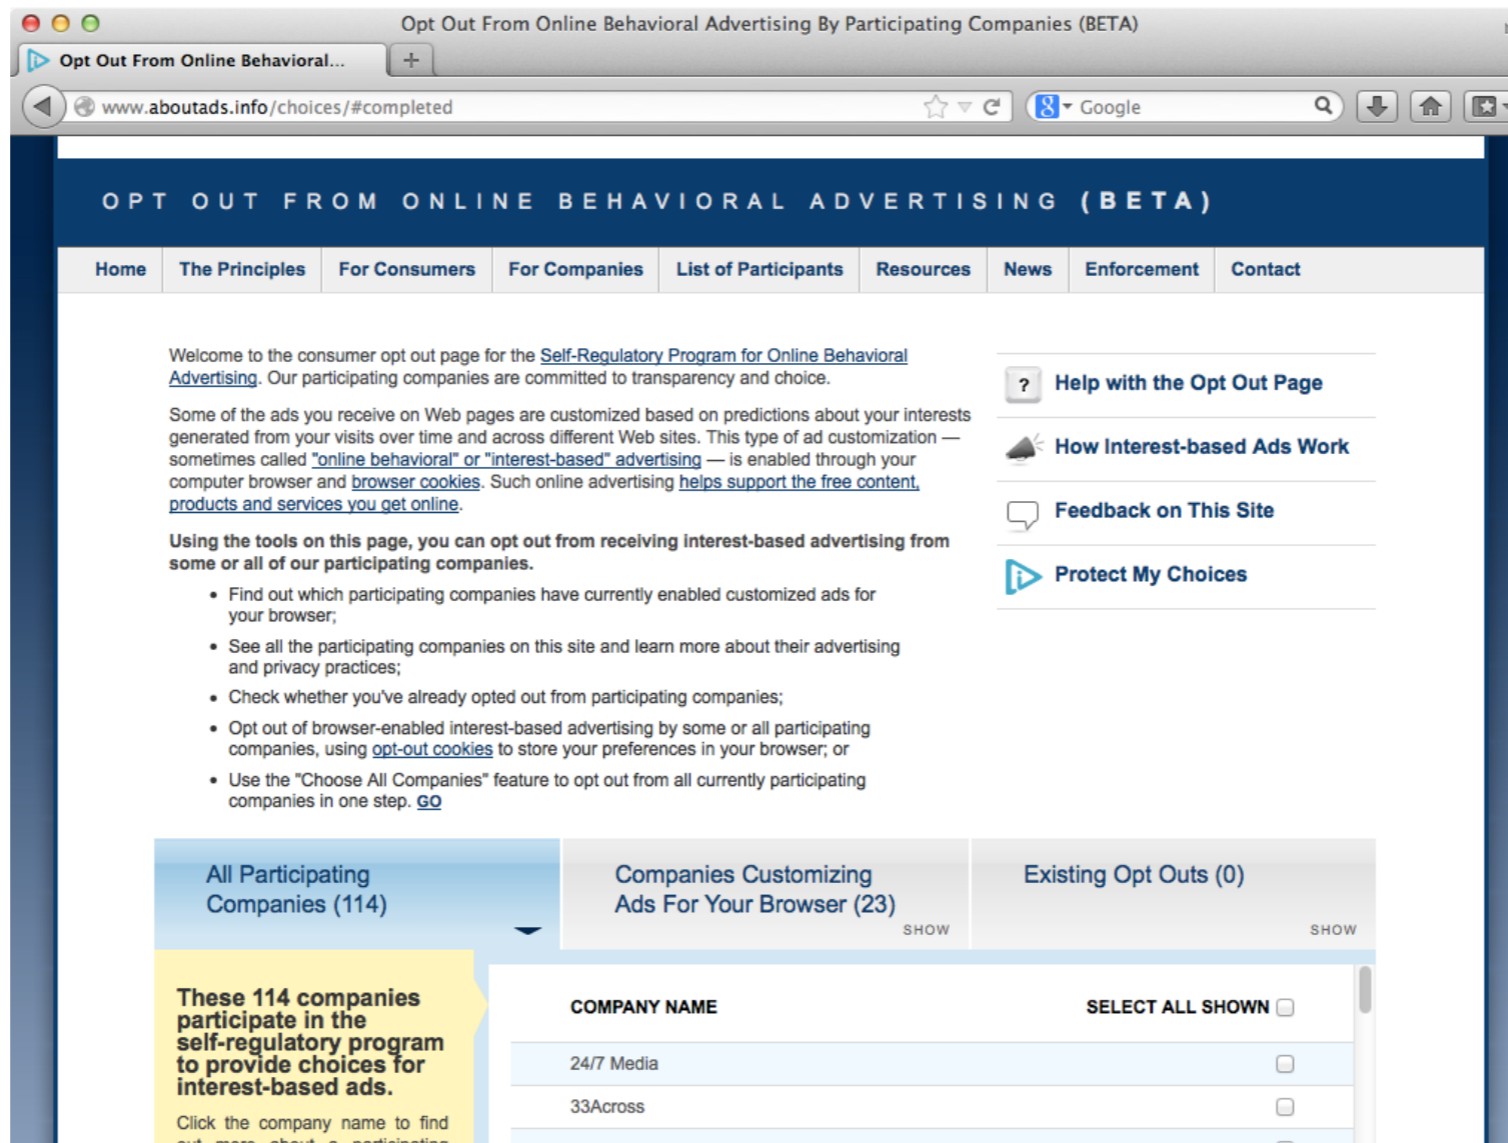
Opt Out From Online Behavioral Advertising By Participating Companies (BETA)

Opt Out From Online Behavioral...

www.aboutads.info/choices/#completed

Google

OPT OUT FROM ONLINE BEHAVIORAL ADVERTISING (BETA)

Home | The Principles | For Consumers | For Companies | List of Participants | Resources | News | Enforcement | Contact

Welcome to the consumer opt out page for the Self-Regulatory Program for Online Behavioral Advertising. Our participating companies are committed to transparency and choice.

Some of the ads you receive on Web pages are customized based on predictions about your interests generated from your visits over time and across different Web sites. This type of ad customization — sometimes called "online behavioral" or "interest-based" advertising — is enabled through your computer browser and browser cookies. Such online advertising helps support the free content, products and services you get online.

Using the tools on this page, you can opt out from receiving interest-based advertising from some or all of our participating companies.

- Find out which participating companies have currently enabled customized ads for your browser;
- See all the participating companies on this site and learn more about their advertising and privacy practices;
- Check whether you've already opted out from participating companies;
- Opt out of browser-enabled interest-based advertising by some or all participating companies, using opt-out cookies to store your preferences in your browser; or
- Use the "Choose All Companies" feature to opt out from all currently participating companies in one step. GO

? Help with the Opt Out Page

How Interest-based Ads Work

Feedback on This Site

Protect My Choices

All Participating Companies (114)

Companies Customizing Ads For Your Browser (23)
SHOW

Existing Opt Outs (0)
SHOW

These 114 companies participate in the self-regulatory program to provide choices for interest-based ads.

Click the company name to find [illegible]

| COMPANY NAME | SELECT ALL SHOWN |
|---|---|
| 24/7 Media | |
| 33Across | |